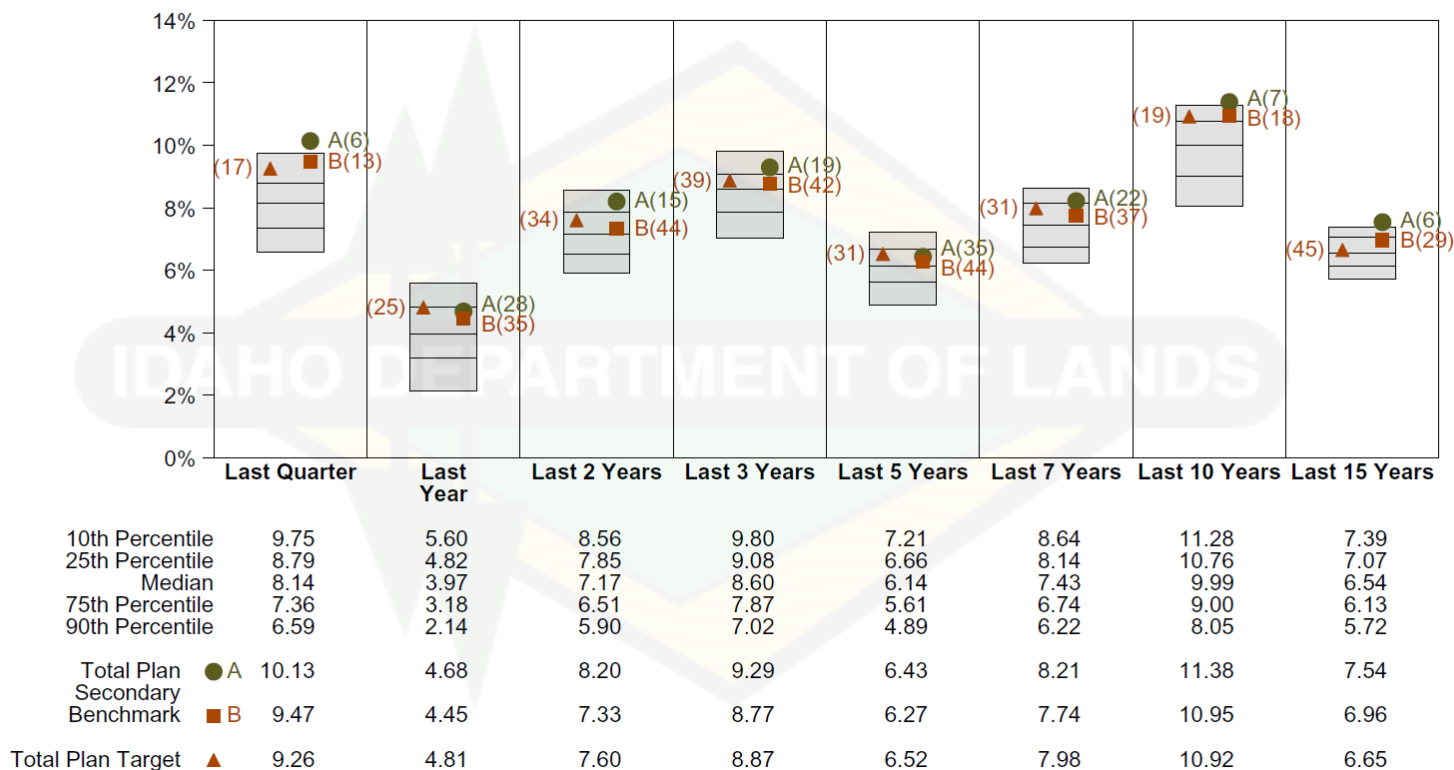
14%
12%
10%
8%
6%
4%
2%
0%

(17) A(6) B(13)
(25) A(28) B(35)
(34) A(15) B(44)
(39) A(19) B(42)
(31) A(35) B(44)
(31) A(22) B(37)
(19) A(7) B(18)
(45) A(6) B(29)

IDAHO DEPARTMENT OF LANDS

| | Last Quarter | Last Year | Last 2 Years | Last 3 Years | Last 5 Years | Last 7 Years | Last 10 Years | Last 15 Years |
|---|---|---|---|---|---|---|---|---|
| 10th Percentile | 9.75 | 5.60 | 8.56 | 9.80 | 7.21 | 8.64 | 11.28 | 7.39 |
| 25th Percentile | 8.79 | 4.82 | 7.85 | 9.08 | 6.66 | 8.14 | 10.76 | 7.07 |
| Median | 8.14 | 3.97 | 7.17 | 8.60 | 6.14 | 7.43 | 9.99 | 6.54 |
| 75th Percentile | 7.36 | 3.18 | 6.51 | 7.87 | 5.61 | 6.74 | 9.00 | 6.13 |
| 90th Percentile | 6.59 | 2.14 | 5.90 | 7.02 | 4.89 | 6.22 | 8.05 | 5.72 |
| Total Plan A | 10.13 | 4.68 | 8.20 | 9.29 | 6.43 | 8.21 | 11.38 | 7.54 |
| Secondary Benchmark B | 9.47 | 4.45 | 7.33 | 8.77 | 6.27 | 7.74 | 10.95 | 6.96 |
| Total Plan Target | 9.26 | 4.81 | 7.60 | 8.87 | 6.52 | 7.98 | 10.92 | 6.65 |